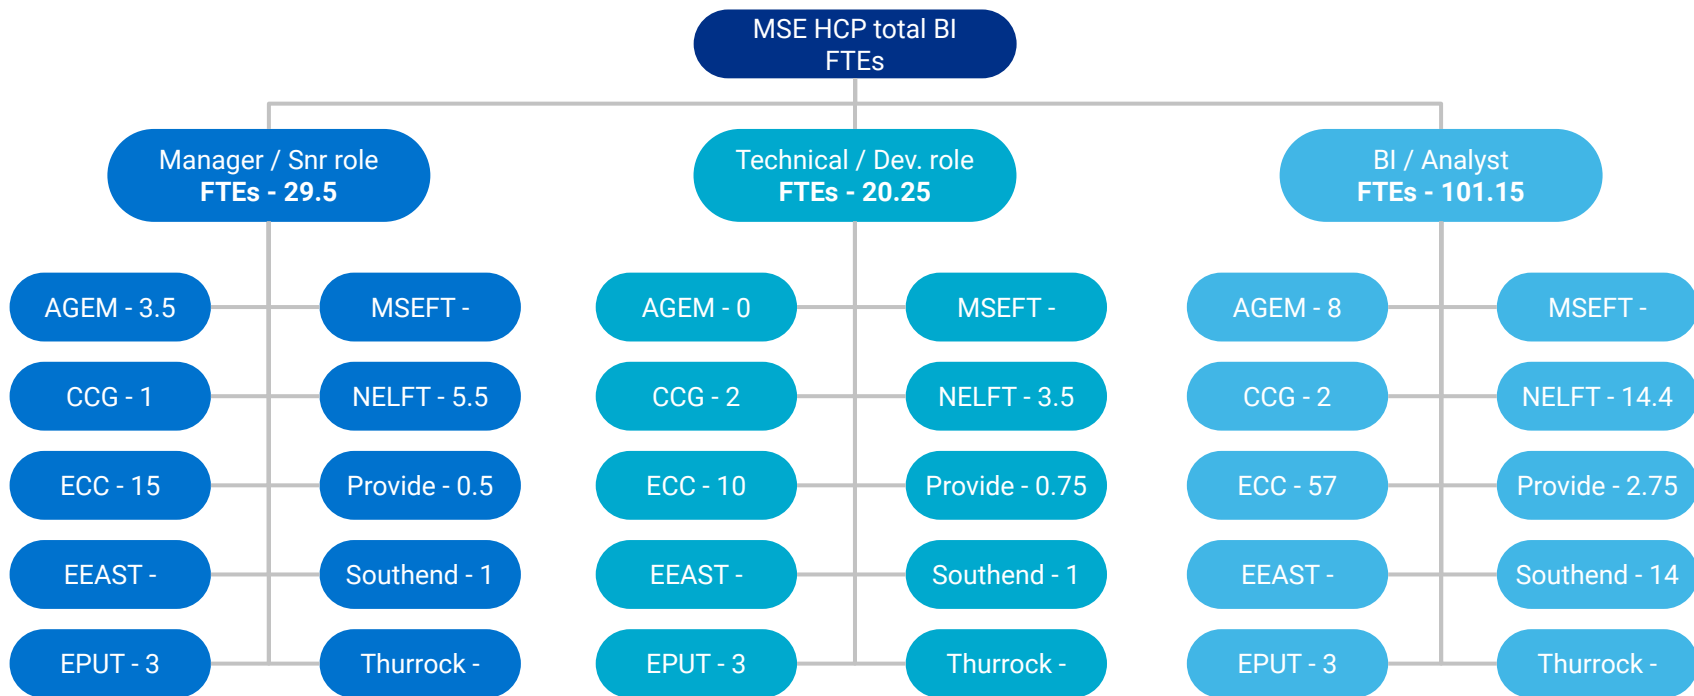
MSE HCP total BI FTEs

Manager / Snr role
FTEs - 29.5

AGEM - 3.5
MSEFT -
CCG - 1
NELFT - 5.5
ECC - 15
Provide - 0.5
EEAST -
Southend - 1
EPUT - 3
Thurrock -

Technical / Dev. role
FTEs - 20.25

AGEM - 0
MSEFT -
CCG - 2
NELFT - 3.5
ECC - 10
Provide - 0.75
EEAST -
Southend - 1
EPUT - 3
Thurrock -

BI / Analyst
FTEs - 101.15

AGEM - 8
MSEFT -
CCG - 2
NELFT - 14.4
ECC - 57
Provide - 2.75
EEAST -
Southend - 14
EPUT - 3
Thurrock -